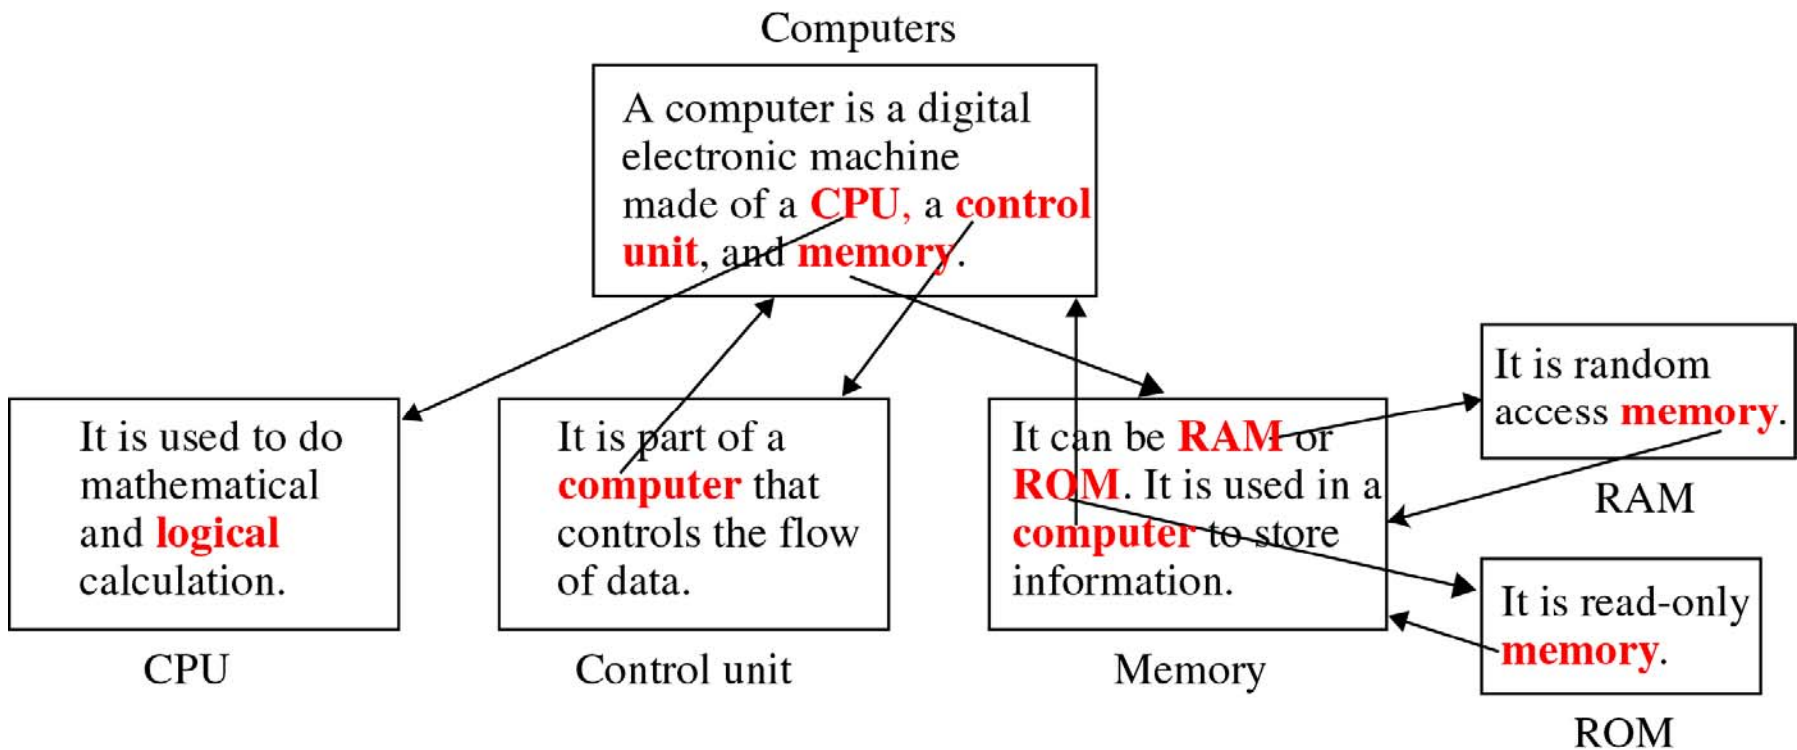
Computers

A computer is a digital electronic machine made of a CPU, a control unit, and memory.

It is used to do mathematical and logical calculation.

CPU

It is part of a computer that controls the flow of data.

Control unit

It can be RAM or ROM. It is used in a computer to store information.

Memory

It is random access memory.

RAM

It is read-only memory.

ROM